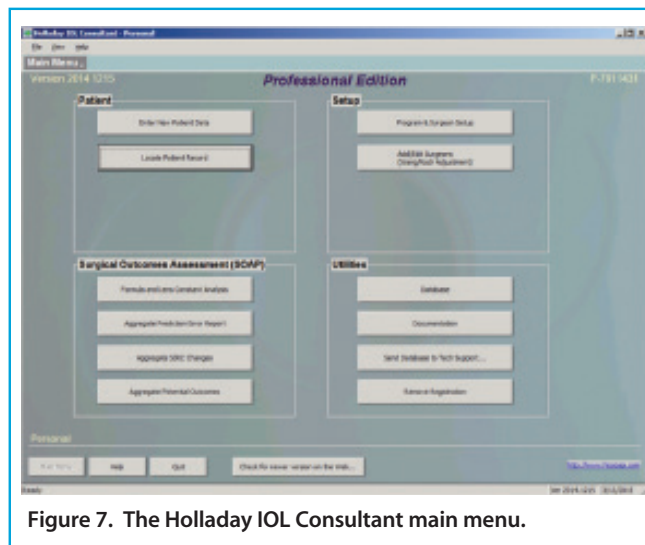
Holladay IOL Consultant - Personal

File View Help

Main Menu

Version 2014.1215

Professional Edition

P-7911431

Patient

Enter New Patient Data

Locate Patient Record

Setup

Program & Surgeon Setup

Add/Edit Surgeons (Lens/Postop Adjustment)

Surgical Outcomes Assessment (SOAP)

Formula and Lens Constant Analysis

Aggregate Prediction Error Report

Aggregate SIRC Changes

Aggregate Potential Outcomes

Utilities

Database

Documentation

Send Database to Tech Support...

Remove Registration

Personal

Main Menu

Help

Quit

Check for newer version on the Web...

http://www.hicsoap.com

Ready

Ver 2014.1215

Figure 7. The Holladay IOL Consultant main menu.